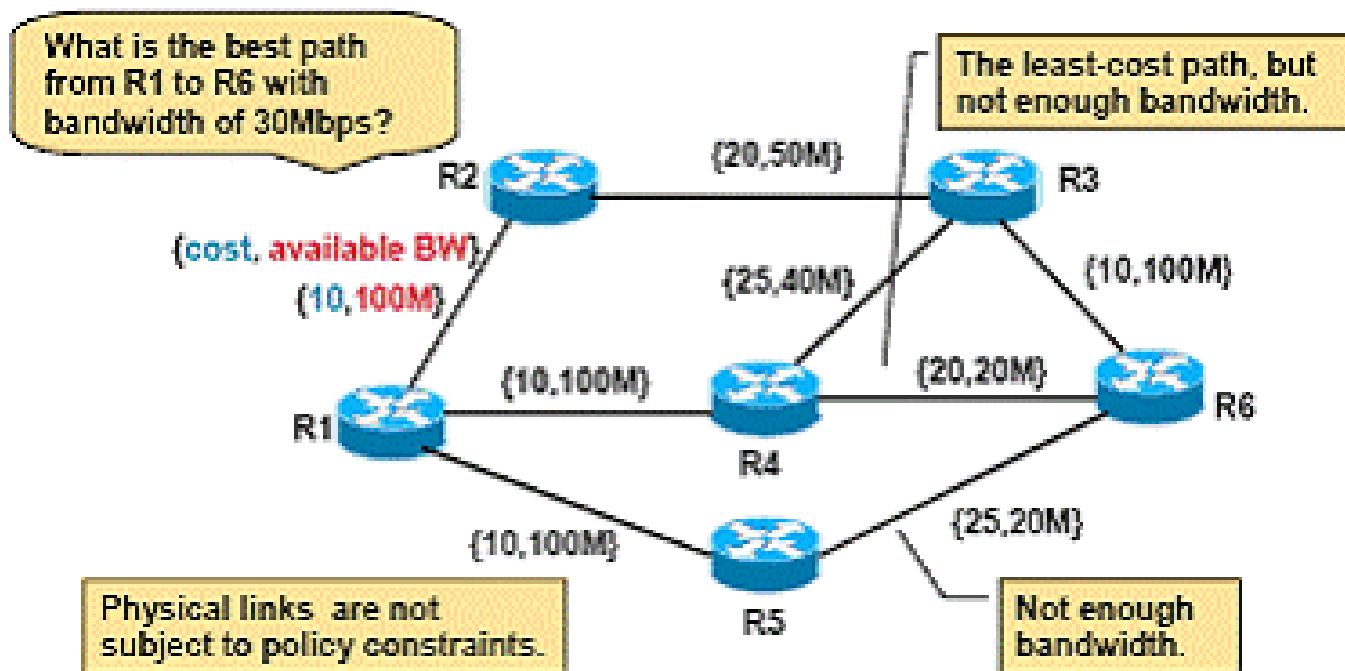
What is the best path from R1 to R6 with bandwidth of 30Mbps?

The least-cost path, but not enough bandwidth.

R2

{20,50M}

R3

{cost, available BW}

{10,100M}

{25,40M}

{10,100M}

{10,100M}

{20,20M}

R1

R4

R6

{10,100M}

{25,20M}

Physical links are not subject to policy constraints.

R5

Not enough bandwidth.